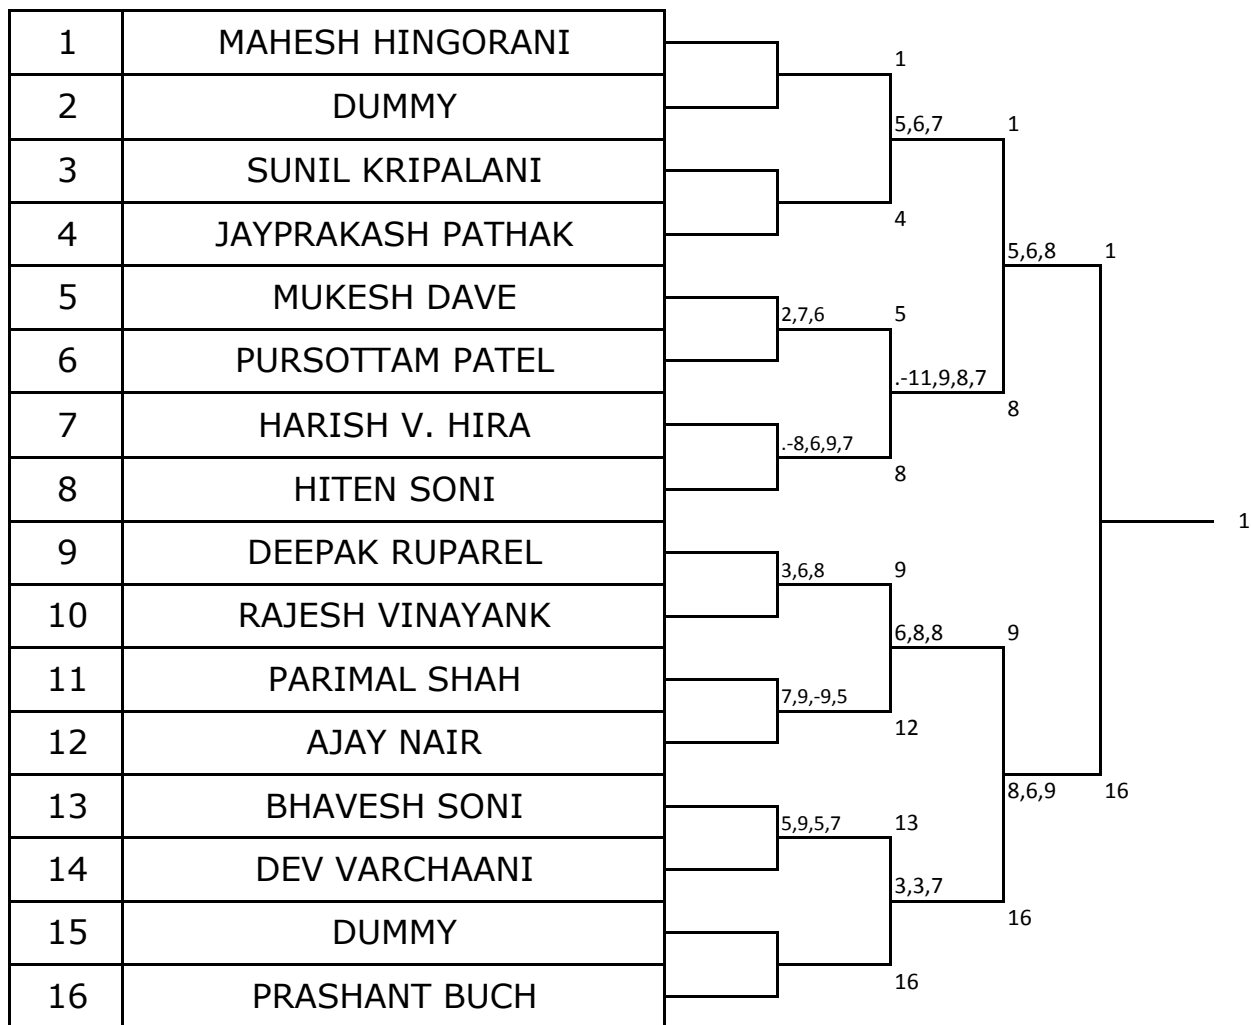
| 1 | MAHESH HINGORANI |
|---|---|
| 2 | DUMMY |
| 3 | SUNIL KRIPALANI |
| 4 | JAYPRAKASH PATHAK |
| 5 | MUKESH DAVE |
| 6 | PURSOTTAM PATEL |
| 7 | HARISH V. HIRA |
| 8 | HITEN SONI |
| 9 | DEEPAK RUPAREL |
| 10 | RAJESH VINAYANK |
| 11 | PARIMAL SHAH |
| 12 | AJAY NAIR |
| 13 | BHAVESH SONI |
| 14 | DEV VARCHAANI |
| 15 | DUMMY |
| 16 | PRASHANT BUCH |

1
5,6,7 1
4
5,6,8 1
2,7,6 5
.-11,9,8,7
8
.-8,6,9,7
8
1
3,6,8 9
6,8,8 9
7,9,-9,5
12
8,6,9 16
5,9,5,7 13
3,3,7
16
16